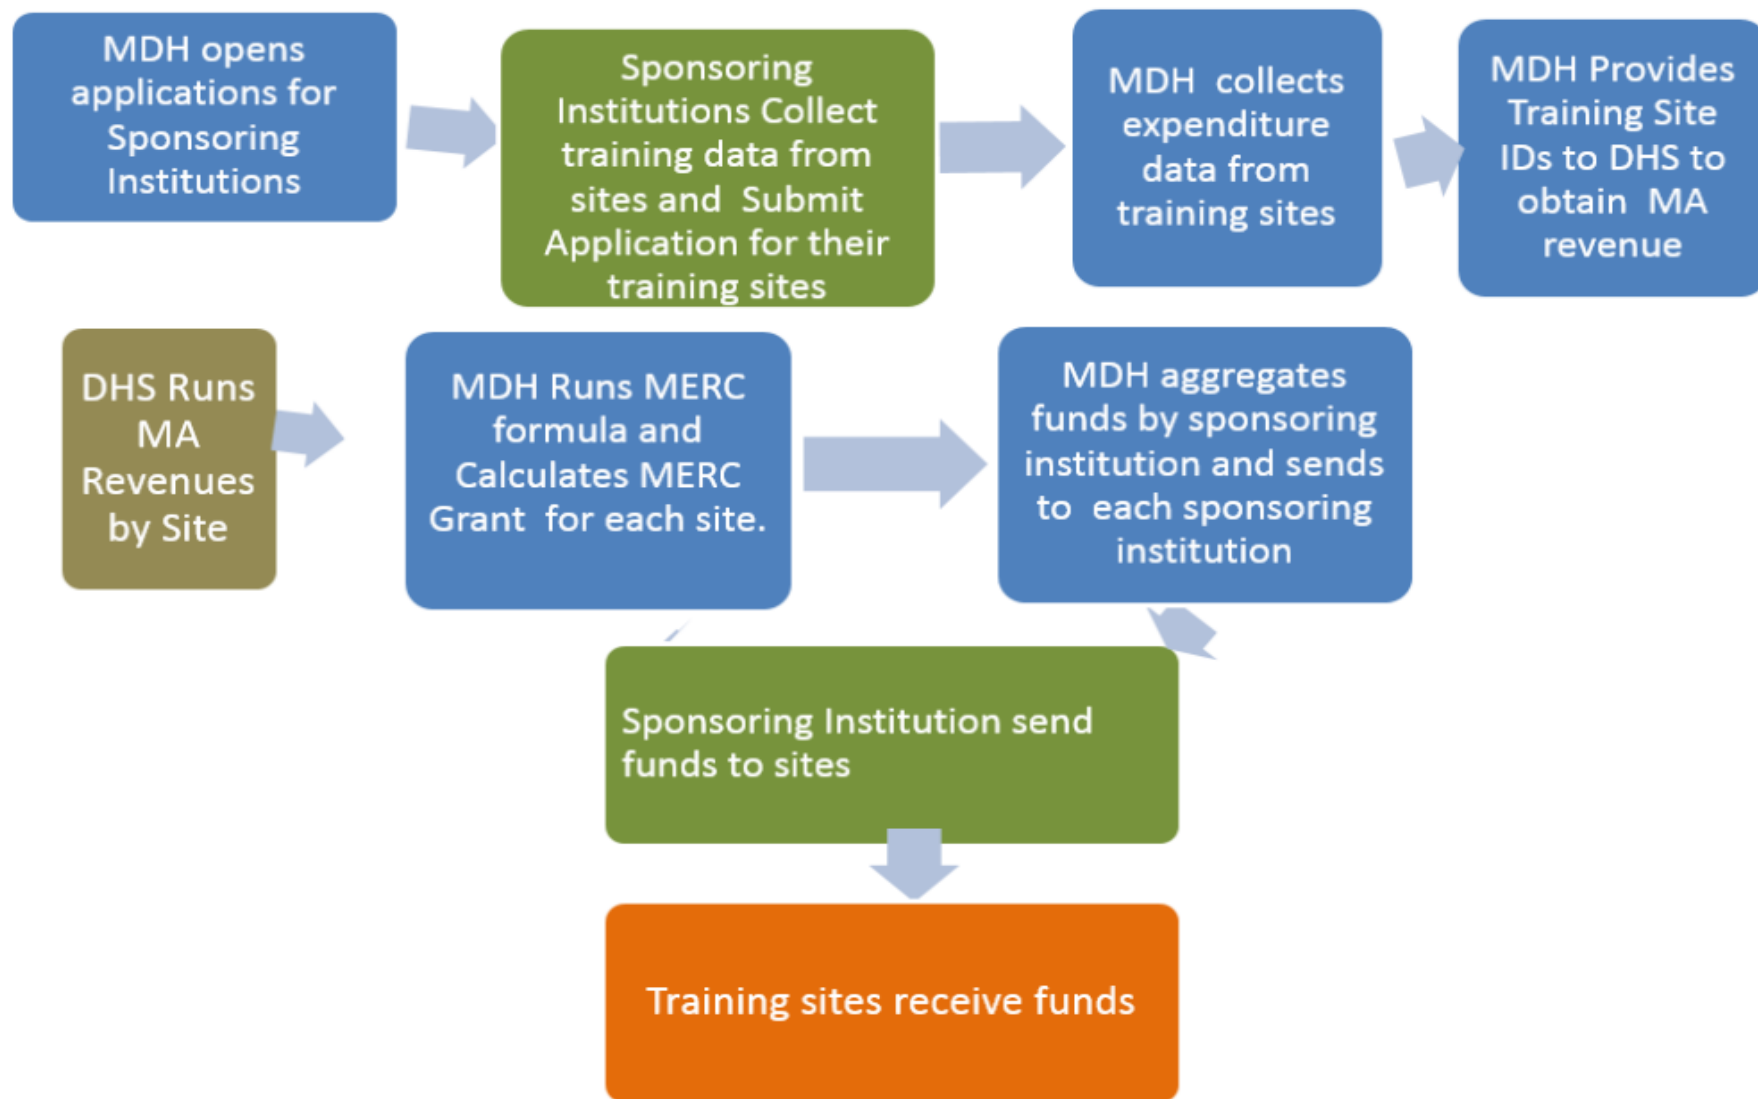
MDH opens applications for Sponsoring Institutions

Sponsoring Institutions Collect training data from sites and Submit Application for their training sites

MDH collects expenditure data from training sites

MDH Provides Training Site IDs to DHS to obtain MA revenue

DHS Runs MA Revenues by Site

MDH Runs MERC formula and Calculates MERC Grant for each site.

MDH aggregates funds by sponsoring institution and sends to each sponsoring institution

Sponsoring Institution send funds to sites

Training sites receive funds